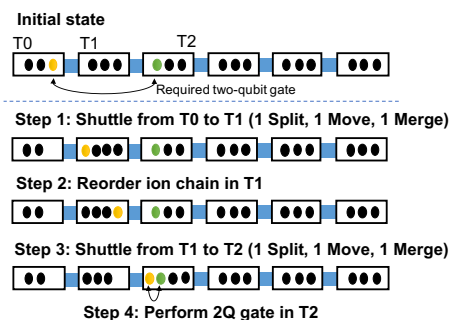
Initial state

T0 T1 T2

Required two-qubit gate

Step 1: Shuttle from T0 to T1 (1 Split, 1 Move, 1 Merge)

Step 2: Reorder ion chain in T1

Step 3: Shuttle from T1 to T2 (1 Split, 1 Move, 1 Merge)

Step 4: Perform 2Q gate in T2